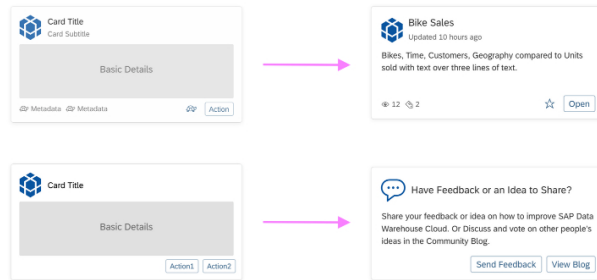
Card Title
Card Subtitle

Basic Details

Metadata Metadata Action

Bike Sales
Updated 10 hours ago

Bikes, Time, Customers, Geography compared to Units sold with text over three lines of text.

12 2 Open

Card Title

Basic Details

Action1 Action2

Have Feedback or an Idea to Share?

Share your feedback or idea on how to improve SAP Data Warehouse Cloud. Or Discuss and vote on other people's ideas in the Community Blog.

Send Feedback View Blog